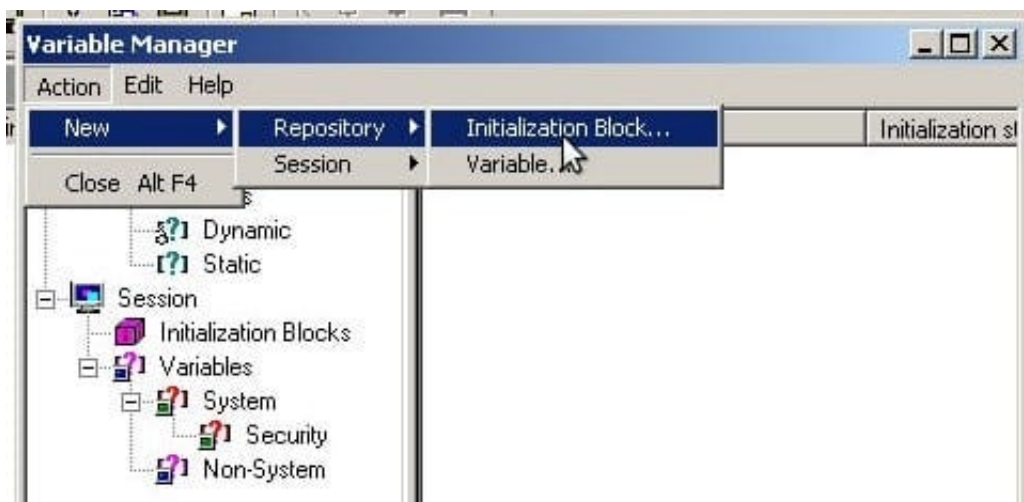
Variable Manager

Action Edit Help

New

Close Alt F4

Repository

Session

Initialization Block...

Variable...

Initialization s

s

Dynamic

Static

Session

Initialization Blocks

Variables

System

Security

Non-System